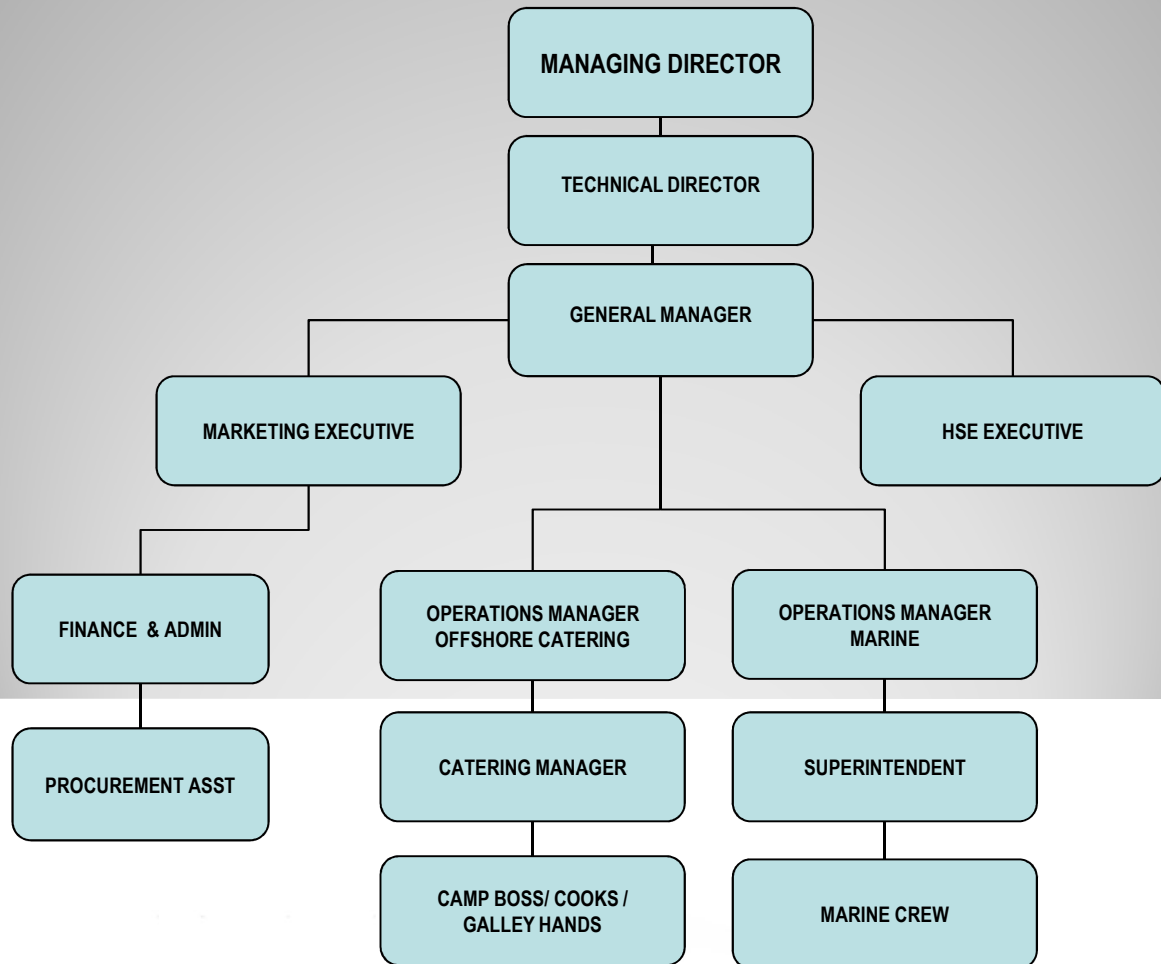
MANAGING DIRECTOR

TECHNICAL DIRECTOR

GENERAL MANAGER

MARKETING EXECUTIVE

HSE EXECUTIVE

FINANCE & ADMIN

OPERATIONS MANAGER OFFSHORE CATERING

OPERATIONS MANAGER MARINE

PROCUREMENT ASST

CATERING MANAGER

SUPERINTENDENT

CAMP BOSS/ COOKS / GALLEY HANDS

MARINE CREW